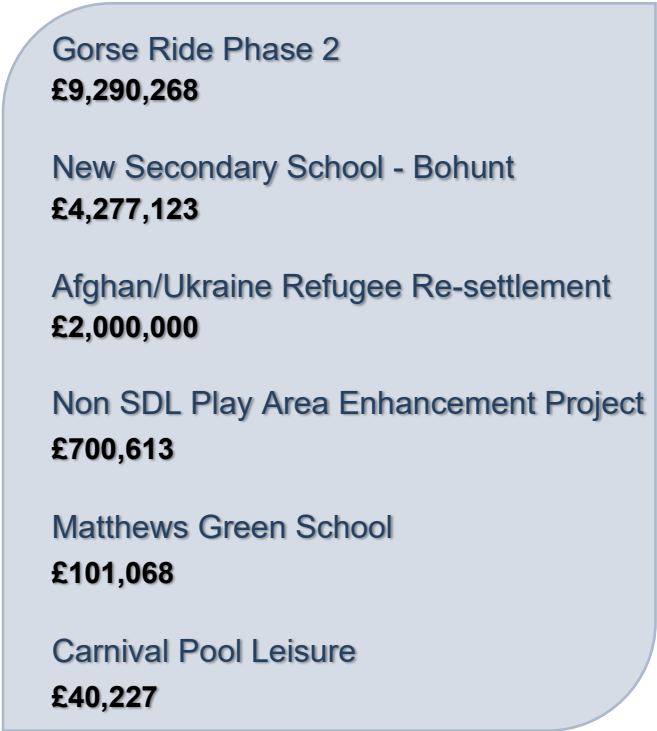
Gorse Ride Phase 2
£9,290,268

New Secondary School - Bohunt
£4,277,123

Afghan/Ukraine Refugee Re-settlement
£2,000,000

Non SDL Play Area Enhancement Project
£700,613

Matthews Green School
£101,068

Carnival Pool Leisure
£40,227